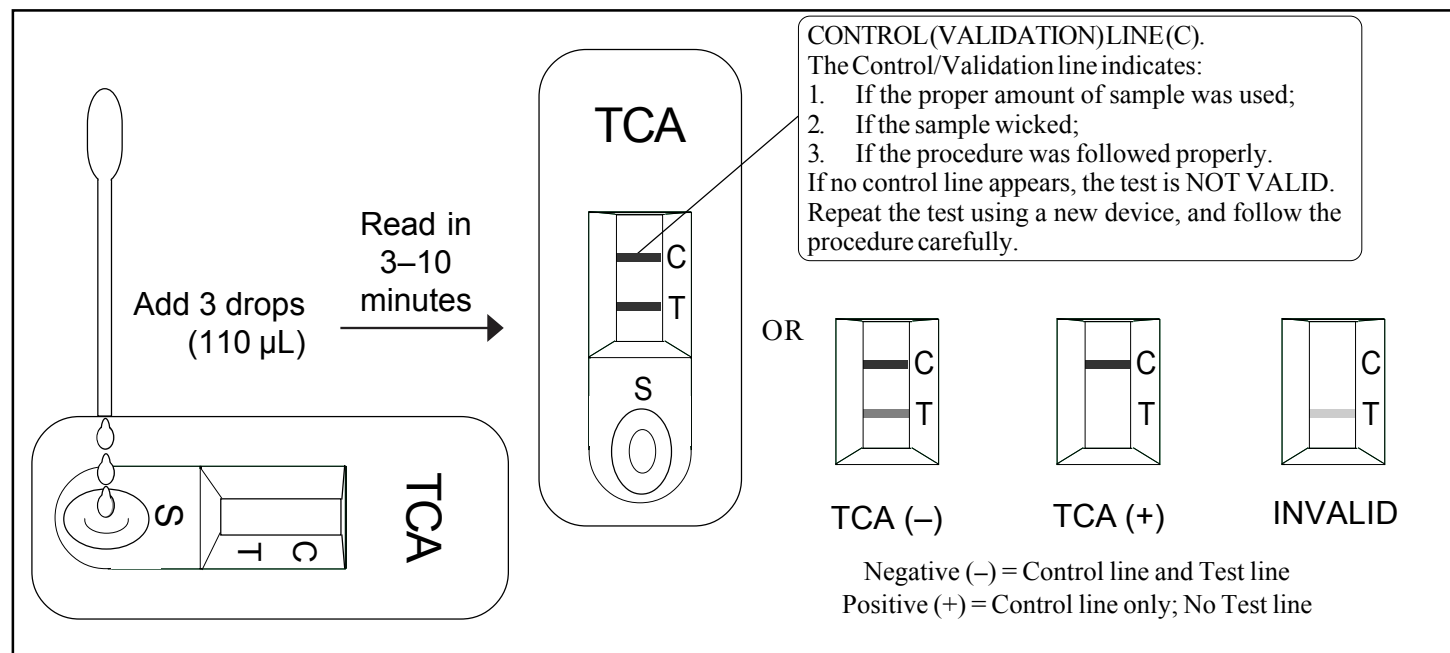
Add 3 drops (110 µL)

S

C T

TCA

Read in 3–10 minutes

TCA

C

T

S

CONTROL (VALIDATION) LINE (C).
The Control/Validation line indicates:
1. If the proper amount of sample was used;
2. If the sample wicked;
3. If the procedure was followed properly.
If no control line appears, the test is NOT VALID. Repeat the test using a new device, and follow the procedure carefully.

OR

C
T

C
T

C
T

TCA (–)

TCA (+)

INVALID

Negative (–) = Control line and Test line
Positive (+) = Control line only; No Test line